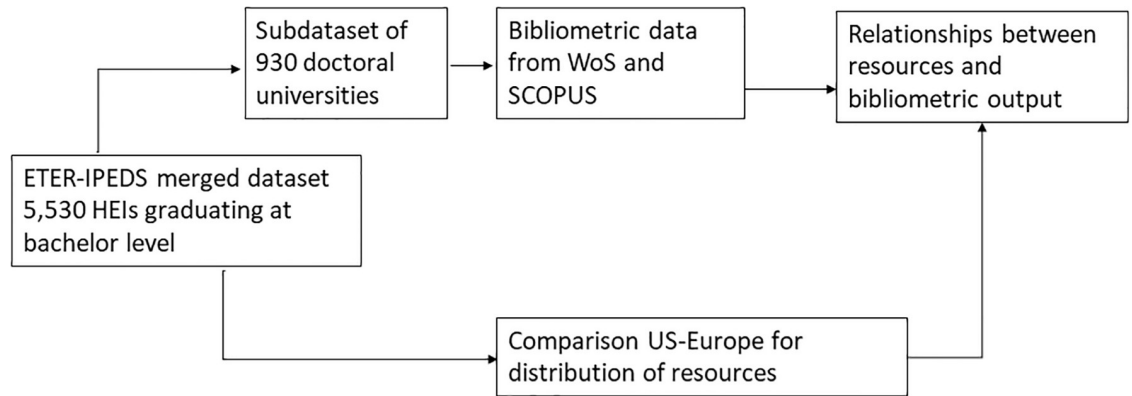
Subdataset of 930 doctoral universities

Bibliometric data from WoS and SCOPUS

Relationships between resources and bibliometric output

ETER-IPEDS merged dataset 5,530 HEIs graduating at bachelor level

Comparison US-Europe for distribution of resources